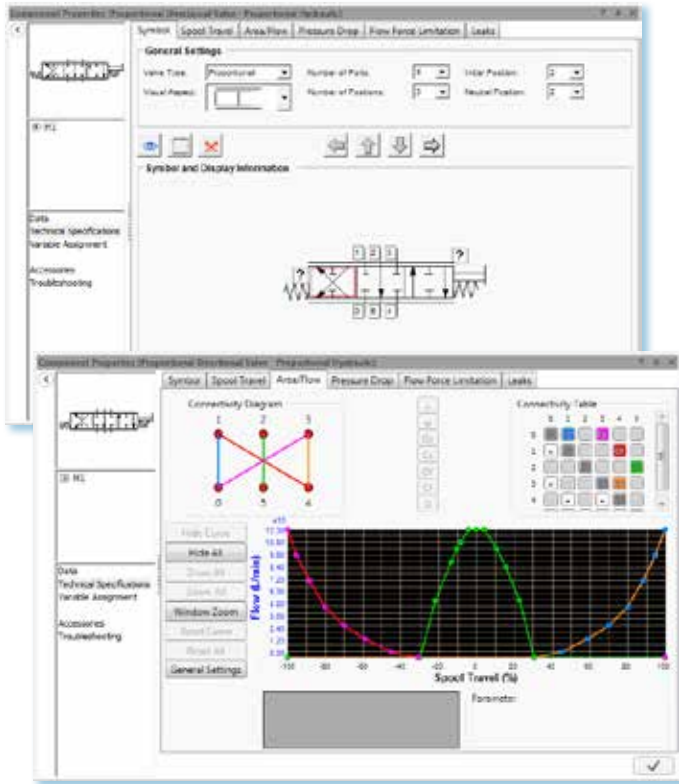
Component Properties (Proportional Directional Valve - Proportional Hydraulic)

Symbol | Spool Travel | Area/Flow | Pressure Drop | Flow Force Limitation | Leaks

General Settings

Valve Type: Proportional
Number of Ports: 6
Initial Position: 2
Visual Aspect:
Number of Positions: 3
Neutral Position: 2

M1

Symbol and Display Information

Data
Technical Specifications
Variable Assignment

Accessories
Troubleshooting

1 2 3
?
?
6 5 4

Component Properties (Proportional Directional Valve - Proportional Hydraulic)

Symbol | Spool Travel | Area/Flow | Pressure Drop | Flow Force Limitation | Leaks

Connectivity Diagram
1 2 3
6 5 4

Connectivity Table
6 1 2 3 4 5
6
1
2
3
4

M1

Data
Technical Specifications
Variable Assignment

Accessories
Troubleshooting

Hide Curve
Hide All
Show All
Save All
Window Zoom
Reset Curve
Reset All
General Settings

x10
12.00
10.80
9.60
8.40
7.20
6.00
4.80
3.60
2.40
1.20
0.00
Flow (L/min)
-100 -80 -60 -40 -20 0 20 40 60 80 100
Spool Travel (%)

Parameter